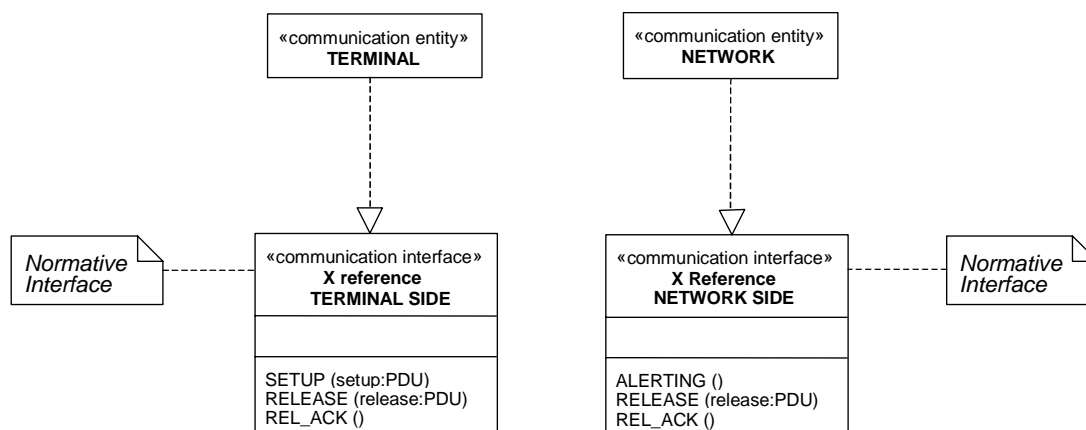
«communication entity»
TERMINAL

«communication entity»
NETWORK

Normative Interface

«communication interface»
X reference
TERMINAL SIDE

SETUP (setup:PDU)
RELEASE (release:PDU)
REL_ACK ()

«communication interface»
X Reference
NETWORK SIDE

ALERTING ()
RELEASE (release:PDU)
REL_ACK ()

Normative Interface